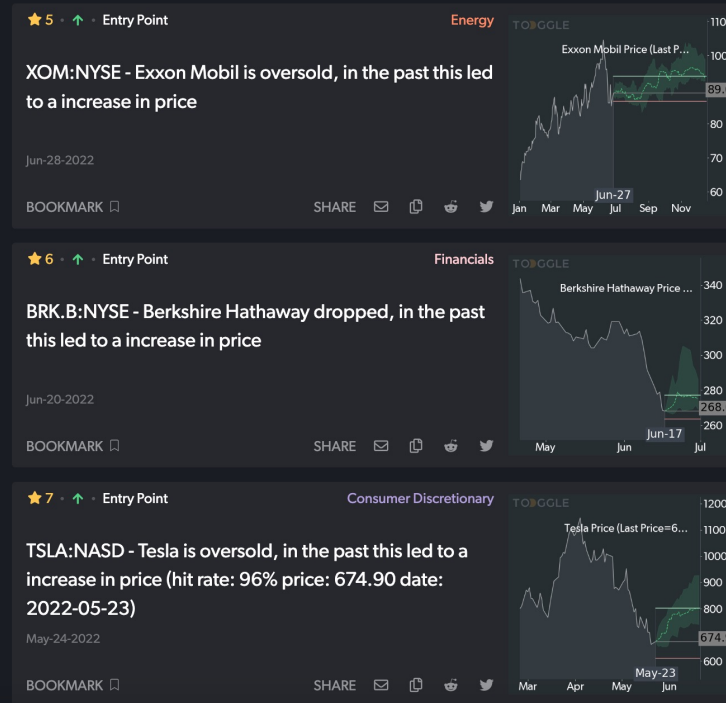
★ 5 • ↑ • Entry Point

Energy

XOM:NYSE - Exxon Mobil is oversold, in the past this led to a increase in price

Jun-28-2022

BOOKMARK

SHARE

TOGGLE

Exxon Mobil Price (Last P...

110

100

89.

80

70

60

Jun-27

Jan Mar May Jul Sep Nov

★ 6 • ↑ • Entry Point

Financials

BRK.B:NYSE - Berkshire Hathaway dropped, in the past this led to a increase in price

Jun-20-2022

BOOKMARK

SHARE

TOGGLE

Berkshire Hathaway Price ...

340

320

300

280

268.

260

Jun-17

May Jun Jul

★ 7 • ↑ • Entry Point

Consumer Discretionary

TSLA:NASD - Tesla is oversold, in the past this led to a increase in price (hit rate: 96% price: 674.90 date: 2022-05-23)

May-24-2022

BOOKMARK

SHARE

TOGGLE

Tesla Price (Last Price=6...

1200

1100

1000

900

800

674.

600

May-23

Mar Apr May Jun